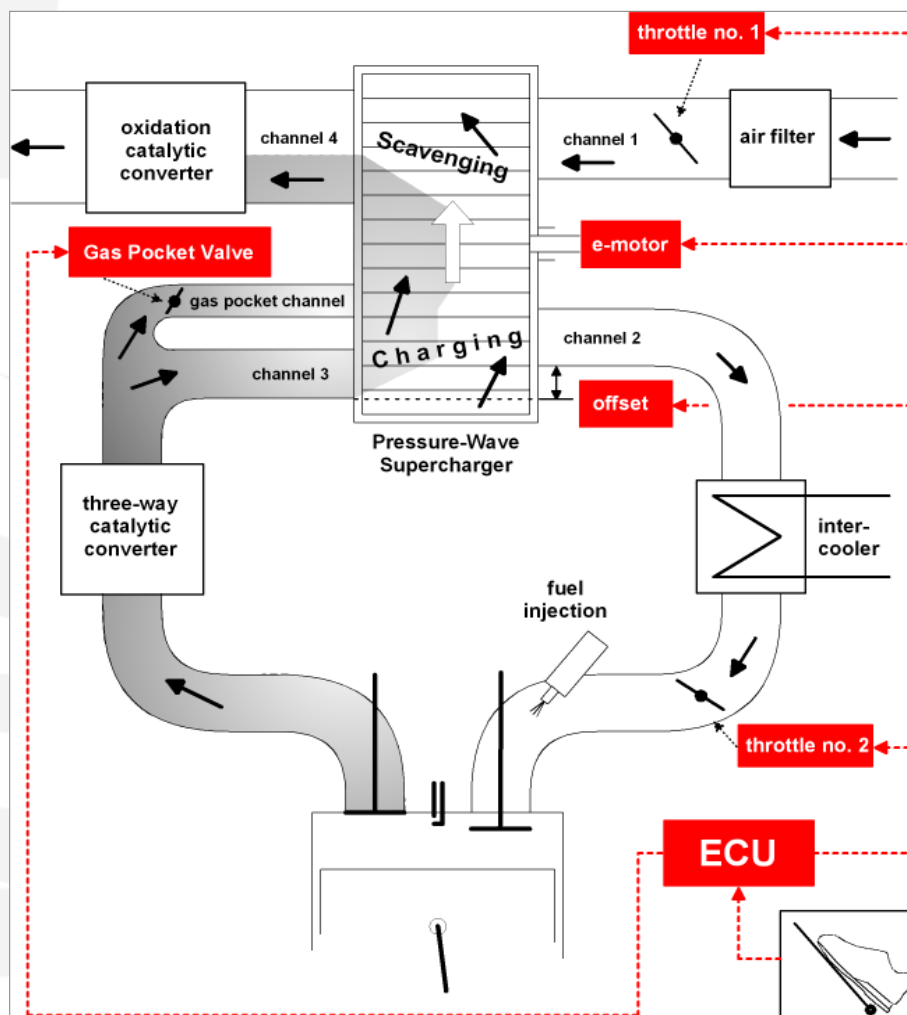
throttle no. 1

oxidation catalytic converter

channel 4

Scavenging

channel 1

air filter

e-motor

Gas Pocket Valve

gas pocket channel

channel 2

Charging

channel 3

offset

Pressure-Wave Supercharger

three-way catalytic converter

inter-cooler

fuel injection

throttle no. 2

ECU